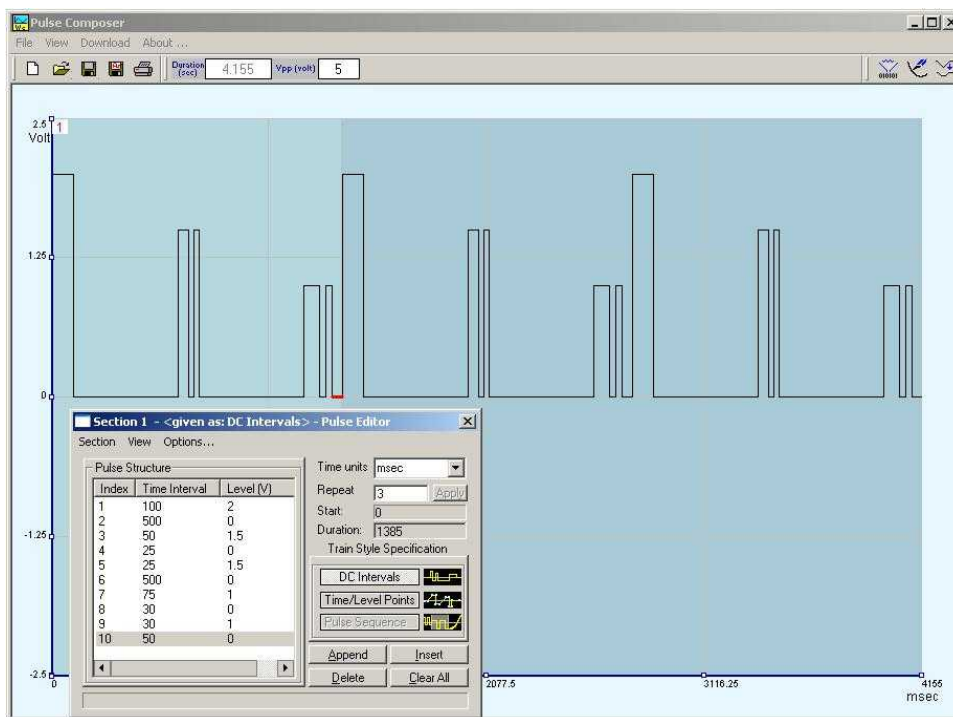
Pulse Composer

File View Download About ...

Duration (sec) 4.155 Vpp (volt) 5

2.5 Volt 1

1.25

0

-1.25

-2.5

0

2077.5

3116.25

4155 msec

Section 1 - <given as: DC Intervals> - Pulse Editor

Section View Options...

Pulse Structure

| Index | Time Interval | Level (V) |
|---|---|---|
| 1 | 100 | 2 |
| 2 | 500 | 0 |
| 3 | 50 | 1.5 |
| 4 | 25 | 0 |
| 5 | 25 | 1.5 |
| 6 | 500 | 0 |
| 7 | 75 | 1 |
| 8 | 30 | 0 |
| 9 | 30 | 1 |
| 10 | 50 | 0 |

Time units msec

Repeat 3 Apply

Start: 0

Duration: 1385

Train Style Specification

DC Intervals

Time/Level Points

Pulse Sequence

Append Insert

Delete Clear All